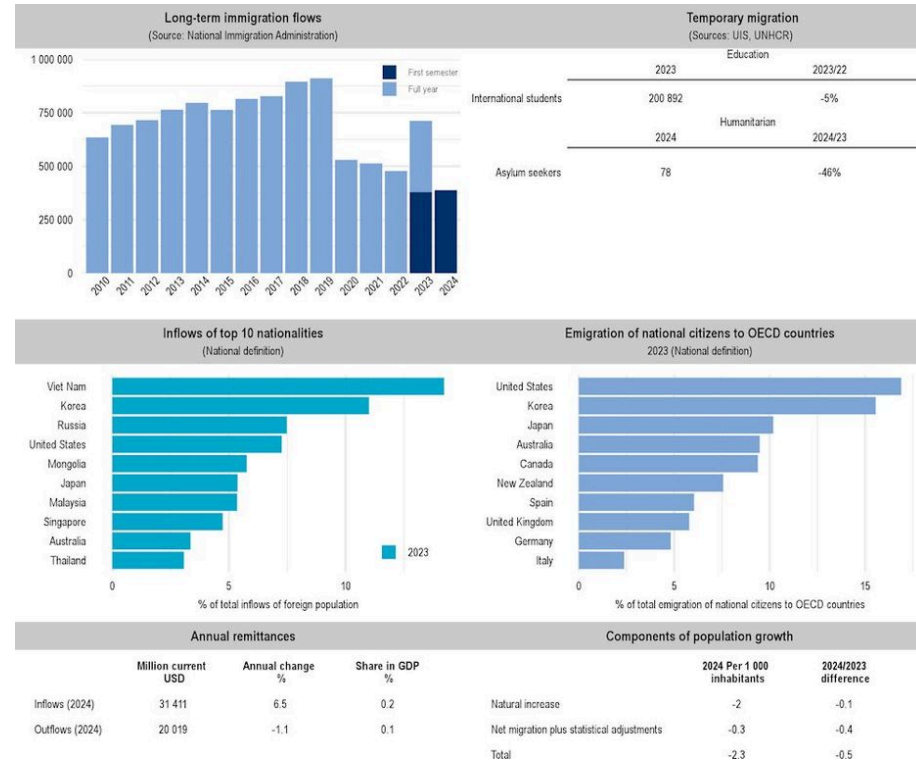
Long-term immigration flows
(Source: National Immigration Administration)

1 000 000
750 000
500 000
250 000
0

First semester
Full year

2010 2011 2012 2013 2014 2015 2016 2017 2018 2019 2020 2021 2022 2023 2024

Temporary migration
(Sources: UIS, UNHCR)

| | Education | |
|---|---|---|
| | 2023 | 2023/22 |
| International students | 200 892 | -5% |
| | Humanitarian | |
| | 2024 | 2024/23 |
| Asylum seekers | 78 | -46% |

Inflows of top 10 nationalities
(National definition)

Viet Nam
Korea
Russia
United States
Mongolia
Japan
Malaysia
Singapore
Australia
Thailand

2023

0 5 10
% of total inflows of foreign population

Emigration of national citizens to OECD countries
2023 (National definition)

United States
Korea
Japan
Australia
Canada
New Zealand
Spain
United Kingdom
Germany
Italy

0 5 10 15
% of total emigration of national citizens to OECD countries

Annual remittances

| | Million current USD | Annual change % | Share in GDP % |
|---|---|---|---|
| Inflows (2024) | 31 411 | 6.5 | 0.2 |
| Outflows (2024) | 20 019 | -1.1 | 0.1 |

Components of population growth

| | 2024 Per 1 000 inhabitants | 2024/2023 difference |
|---|---|---|
| Natural increase | -2 | -0.1 |
| Net migration plus statistical adjustments | -0.3 | -0.4 |
| Total | -2.3 | -0.5 |